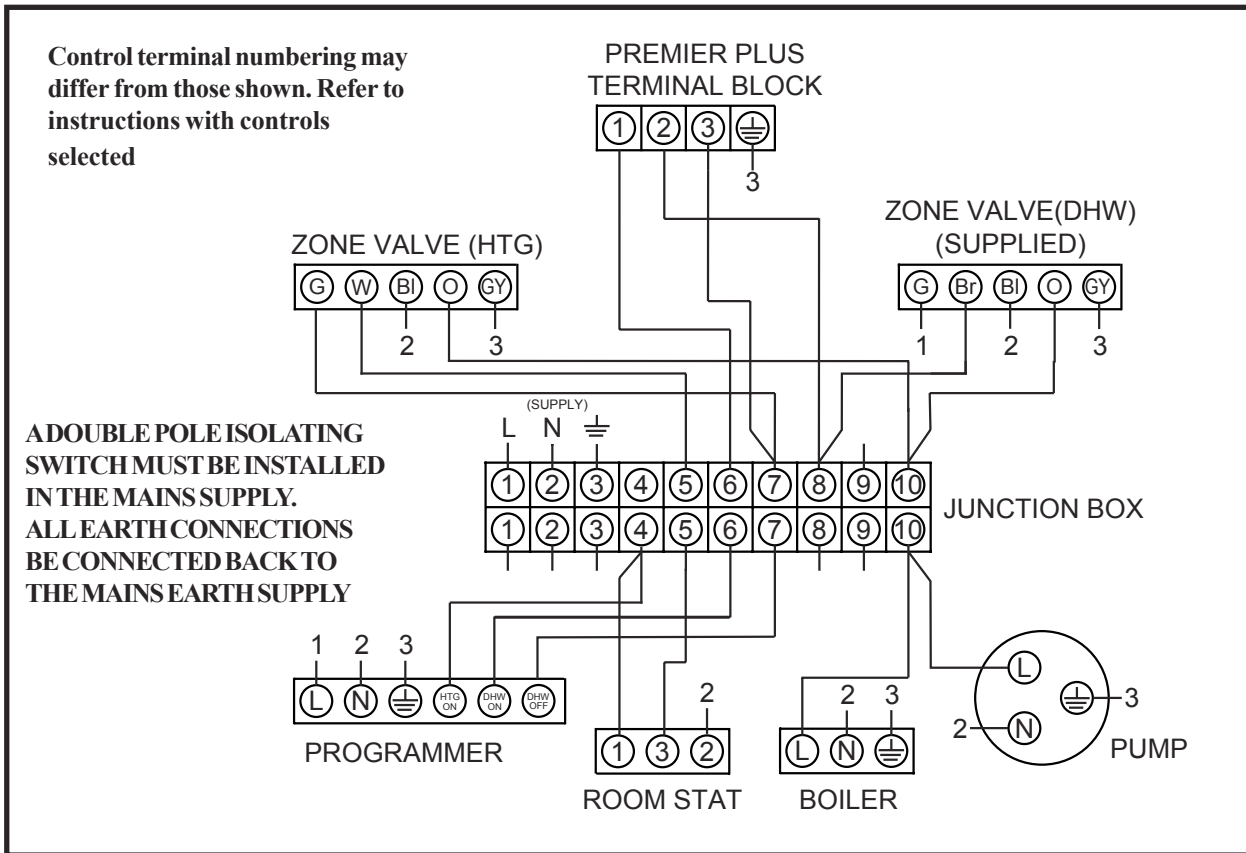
Control terminal numbering may differ from those shown. Refer to instructions with controls selected

PREMIER PLUS
TERMINAL BLOCK
1 2 3 ⏚
3

ZONE VALVE (HTG)
G W Bl O GY
2 3

ZONE VALVE(DHW)
(SUPPLIED)
G Br Bl O GY
1 2 3

A DOUBLE POLE ISOLATING SWITCH MUST BE INSTALLED IN THE MAINS SUPPLY. ALL EARTH CONNECTIONS BE CONNECTED BACK TO THE MAINS EARTH SUPPLY

(SUPPLY)
L N ⏚

1 2 3 4 5 6 7 8 9 10
1 2 3 4 5 6 7 8 9 10
JUNCTION BOX

1 2 3
L N ⏚ HTG ON DHW ON DHW OFF
PROGRAMMER

2
1 3 2
ROOM STAT

2 3
L N ⏚
BOILER

L
⏚ 3
2 N
PUMP